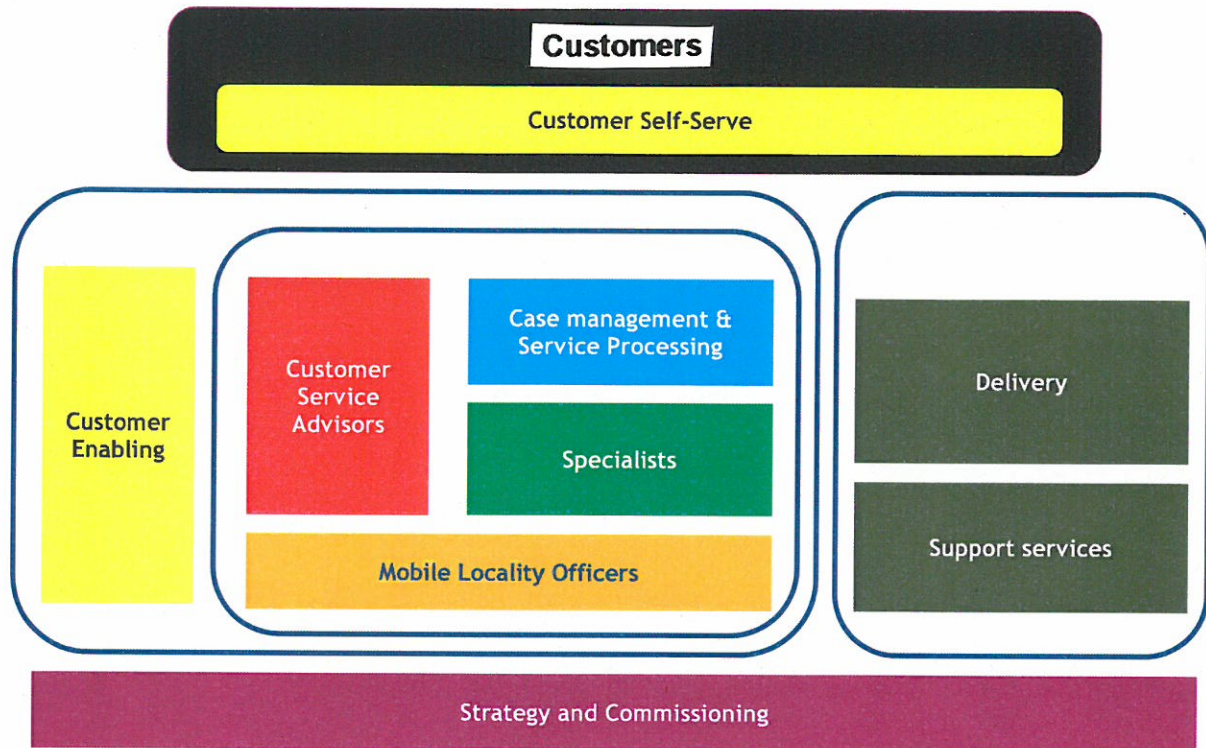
Customers

Customer Self-Serve

Customer Enabling

Customer Service Advisors

Case management & Service Processing

Specialists

Mobile Locality Officers

Delivery

Support services

Strategy and Commissioning